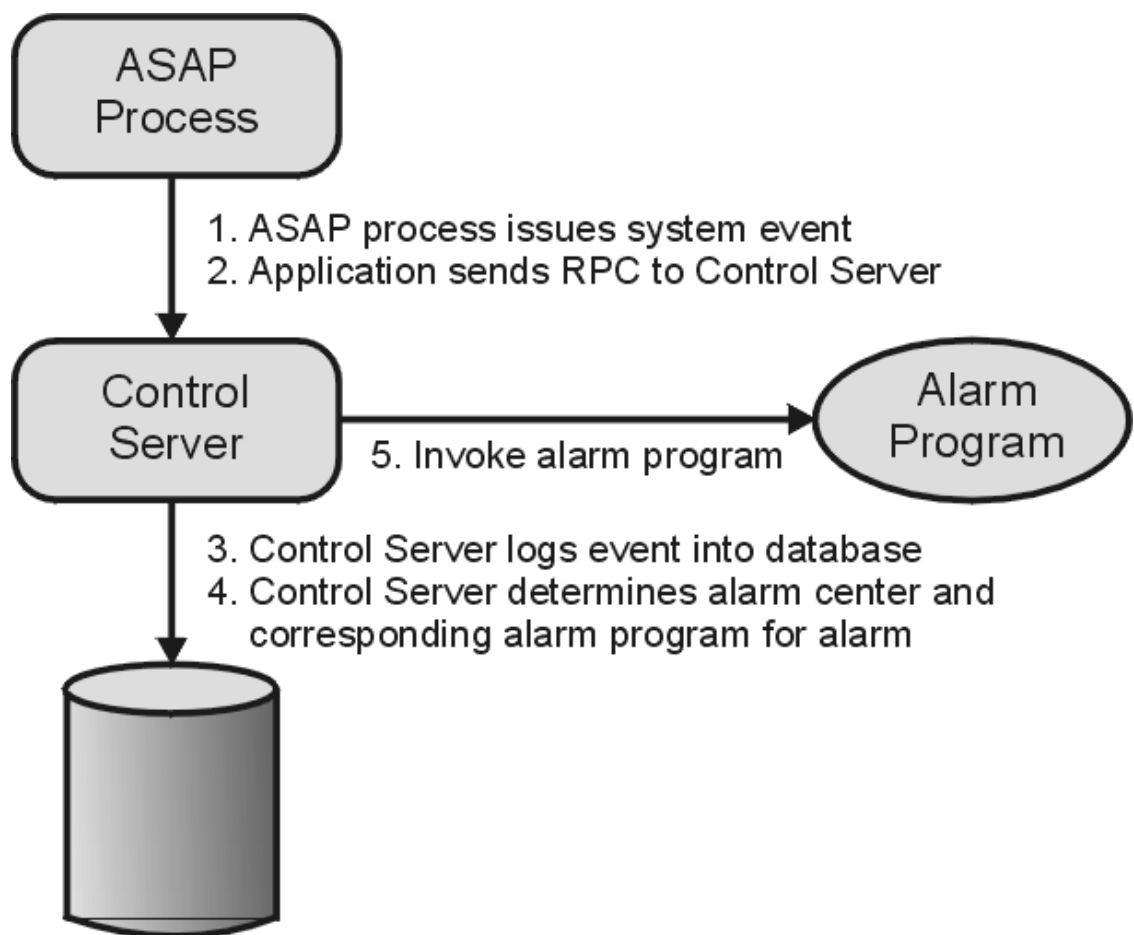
ASAP Process

1. ASAP process issues system event
2. Application sends RPC to Control Server

Control Server

5. Invoke alarm program

Alarm Program

3. Control Server logs event into database
4. Control Server determines alarm center and corresponding alarm program for alarm